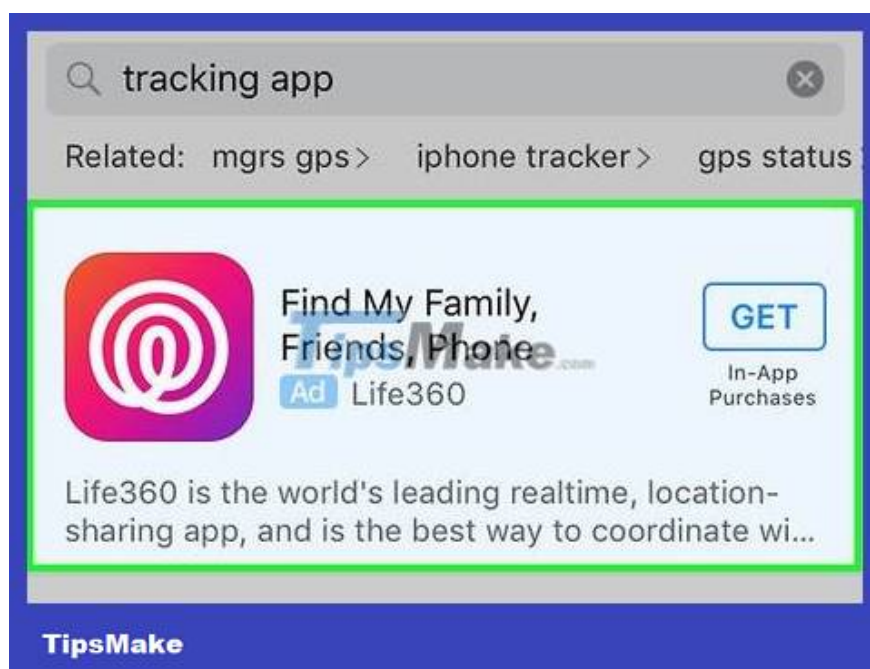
tracking app

Related: mgrs gps > iphone tracker > gps status

Find My Family, Friends, Phone

TipsMake.com

Ad Life360

GET

In-App Purchases

Life360 is the world's leading realtime, location-sharing app, and is the best way to coordinate wi...

TipsMake